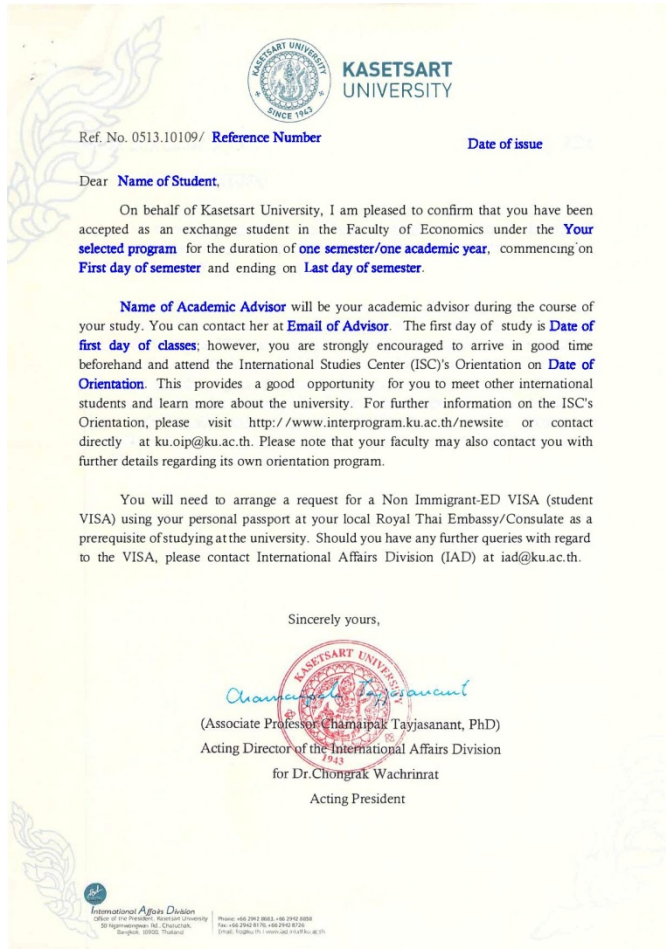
KASETSART UNIVERSITY SINCE 1943

KASETSART UNIVERSITY

Ref. No. 0513.10109/ Reference Number

Date of issue

Dear Name of Student,

On behalf of Kasetsart University, I am pleased to confirm that you have been accepted as an exchange student in the Faculty of Economics under the Your selected program for the duration of one semester/one academic year, commencing on First day of semester and ending on Last day of semester.

Name of Academic Advisor will be your academic advisor during the course of your study. You can contact her at Email of Advisor. The first day of study is Date of first day of classes; however, you are strongly encouraged to arrive in good time beforehand and attend the International Studies Center (ISC)'s Orientation on Date of Orientation. This provides a good opportunity for you to meet other international students and learn more about the university. For further information on the ISC's Orientation, please visit http://www.interprogram.ku.ac.th/newsite or contact directly at ku.oip@ku.ac.th. Please note that your faculty may also contact you with further details regarding its own orientation program.

You will need to arrange a request for a Non Immigrant-ED VISA (student VISA) using your personal passport at your local Royal Thai Embassy/Consulate as a prerequisite of studying at the university. Should you have any further queries with regard to the VISA, please contact International Affairs Division (IAD) at iad@ku.ac.th.

Sincerely yours,

KASETSART UNIVERSITY 1943

Chamaipak Tayjasanant

(Associate Professor Chamaipak Tayjasanant, PhD)
Acting Director of the International Affairs Division
for Dr.Chongrak Wachrinrat
Acting President

International Affairs Division
Office of the President, Kasetsart University
50 Ngamwongwan Rd., Chatuchak, Bangkok 10900, Thailand

Phone: +66 2942 8683, +66 2942 8858
Fax: +66 2942 8170, +66 2942 8736
Email: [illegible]